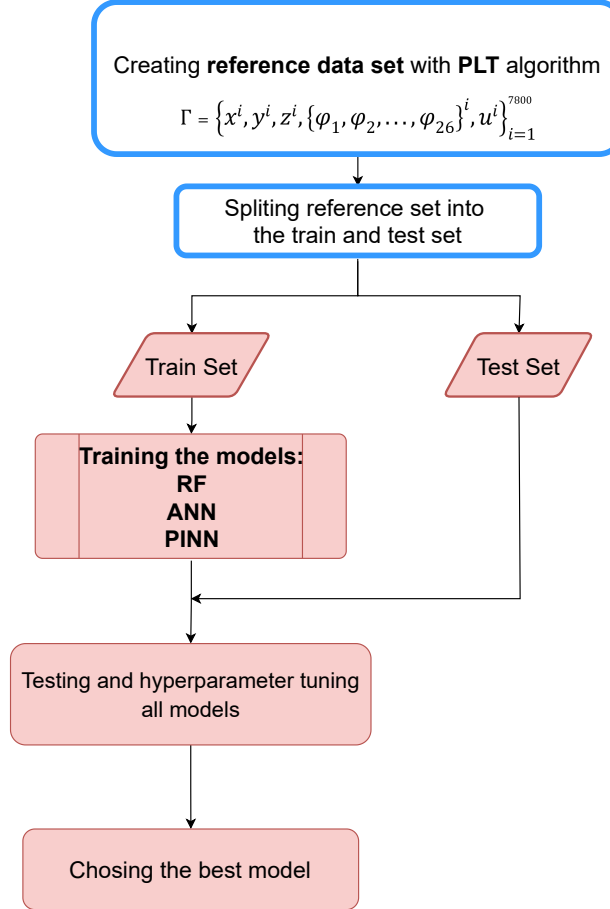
Creating **reference data set** with **PLT** algorithm

$\Gamma = \left\{x^i, y^i, z^i, \{\varphi_1, \varphi_2, \ldots, \varphi_{26}\}^i, u^i\right\}_{i=1}^{7800}$

Spliting reference set into the train and test set

Train Set

Test Set

**Training the models:**
**RF**
**ANN**
**PINN**

Testing and hyperparameter tuning all models

Chosing the best model